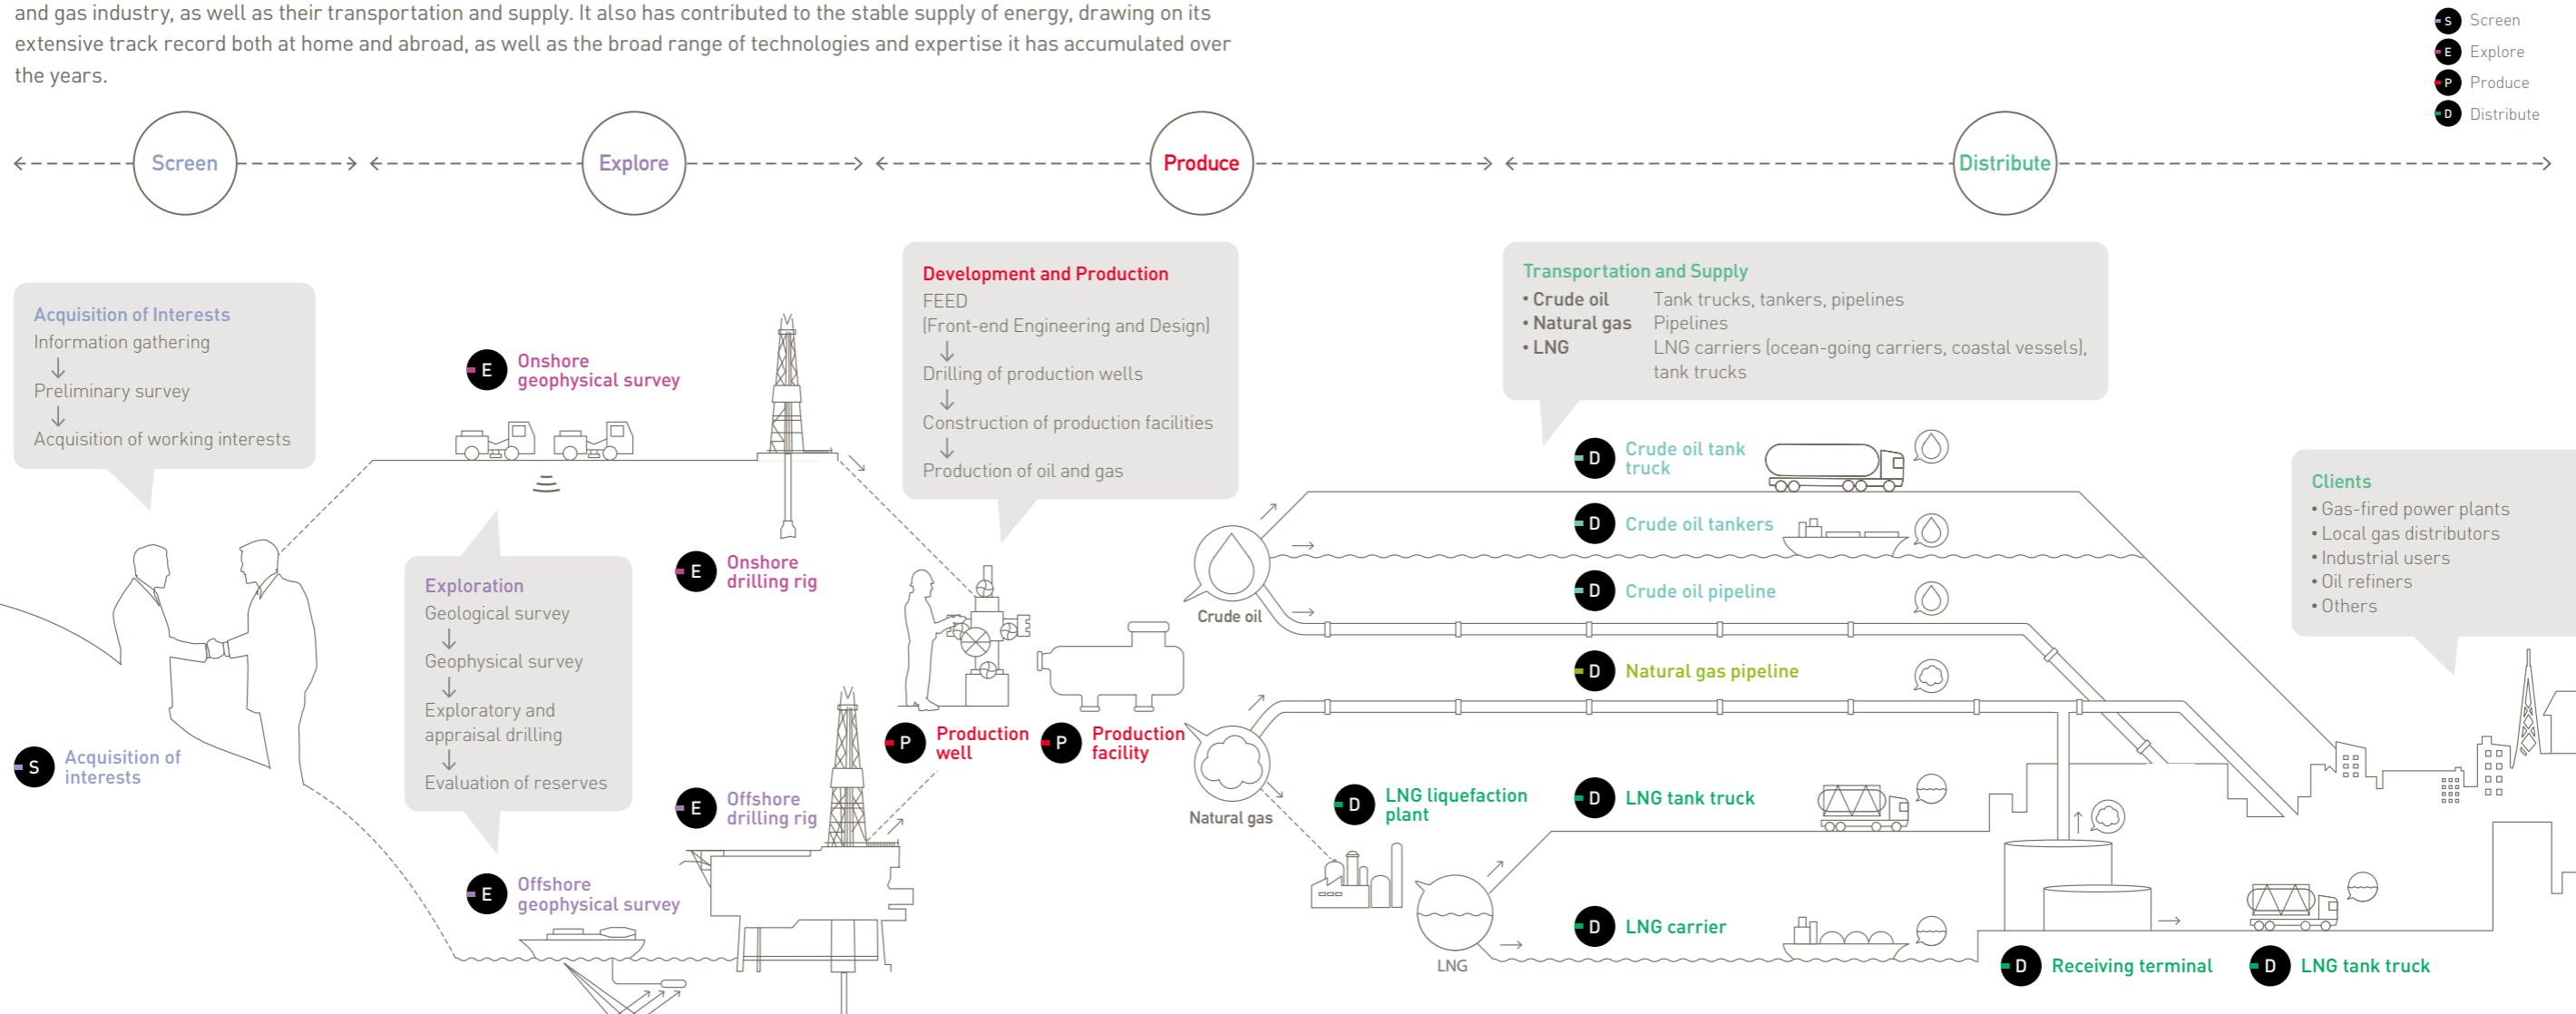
and gas industry, as well as their transportation and supply. It also has contributed to the stable supply of energy, drawing on its extensive track record both at home and abroad, as well as the broad range of technologies and expertise it has accumulated over the years.

S Screen
E Explore
P Produce
D Distribute

Screen
Explore
Produce
Distribute

Acquisition of Interests
Information gathering
↓
Preliminary survey
↓
Acquisition of working interests

S Acquisition of interests

E Onshore geophysical survey

Exploration
Geological survey
↓
Geophysical survey
↓
Exploratory and appraisal drilling
↓
Evaluation of reserves

E Onshore drilling rig

E Offshore drilling rig

E Offshore geophysical survey

Development and Production
FEED
(Front-end Engineering and Design)
↓
Drilling of production wells
↓
Construction of production facilities
↓
Production of oil and gas

P Production well
P Production facility

Crude oil
Natural gas
LNG

Transportation and Supply
• Crude oil Tank trucks, tankers, pipelines
• Natural gas Pipelines
• LNG LNG carriers (ocean-going carriers, coastal vessels), tank trucks

D Crude oil tank truck
D Crude oil tankers
D Crude oil pipeline
D Natural gas pipeline
D LNG liquefaction plant
D LNG tank truck
D LNG carrier
D Receiving terminal
D LNG tank truck

Clients
• Gas-fired power plants
• Local gas distributors
• Industrial users
• Oil refiners
• Others